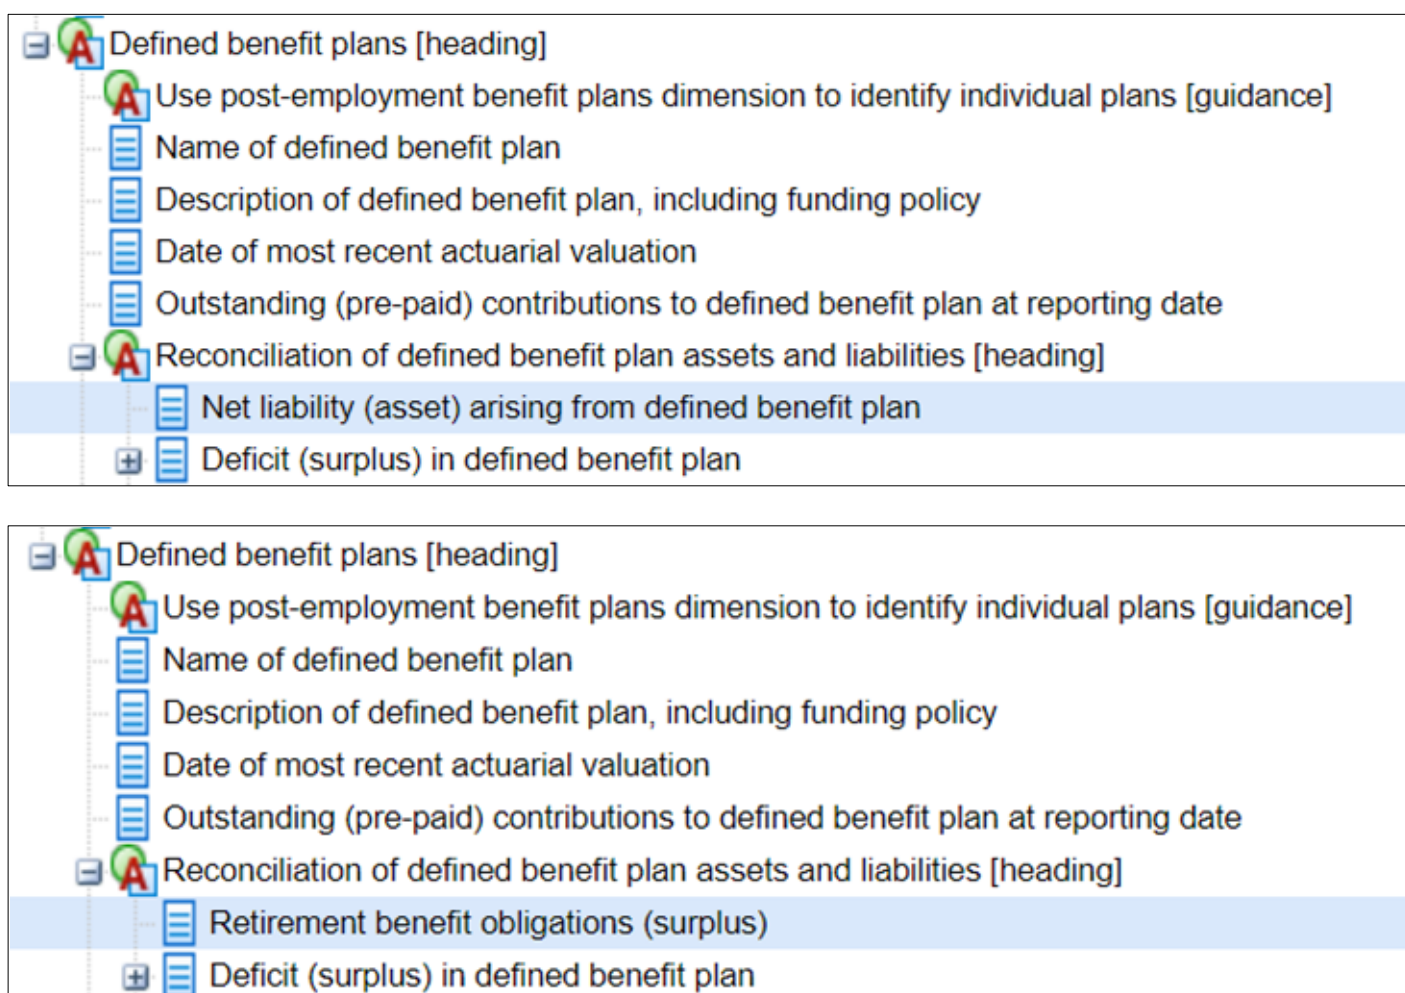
Defined benefit plans [heading]
Use post-employment benefit plans dimension to identify individual plans [guidance]
Name of defined benefit plan
Description of defined benefit plan, including funding policy
Date of most recent actuarial valuation
Outstanding (pre-paid) contributions to defined benefit plan at reporting date
Reconciliation of defined benefit plan assets and liabilities [heading]
Net liability (asset) arising from defined benefit plan
Deficit (surplus) in defined benefit plan

Defined benefit plans [heading]
Use post-employment benefit plans dimension to identify individual plans [guidance]
Name of defined benefit plan
Description of defined benefit plan, including funding policy
Date of most recent actuarial valuation
Outstanding (pre-paid) contributions to defined benefit plan at reporting date
Reconciliation of defined benefit plan assets and liabilities [heading]
Retirement benefit obligations (surplus)
Deficit (surplus) in defined benefit plan